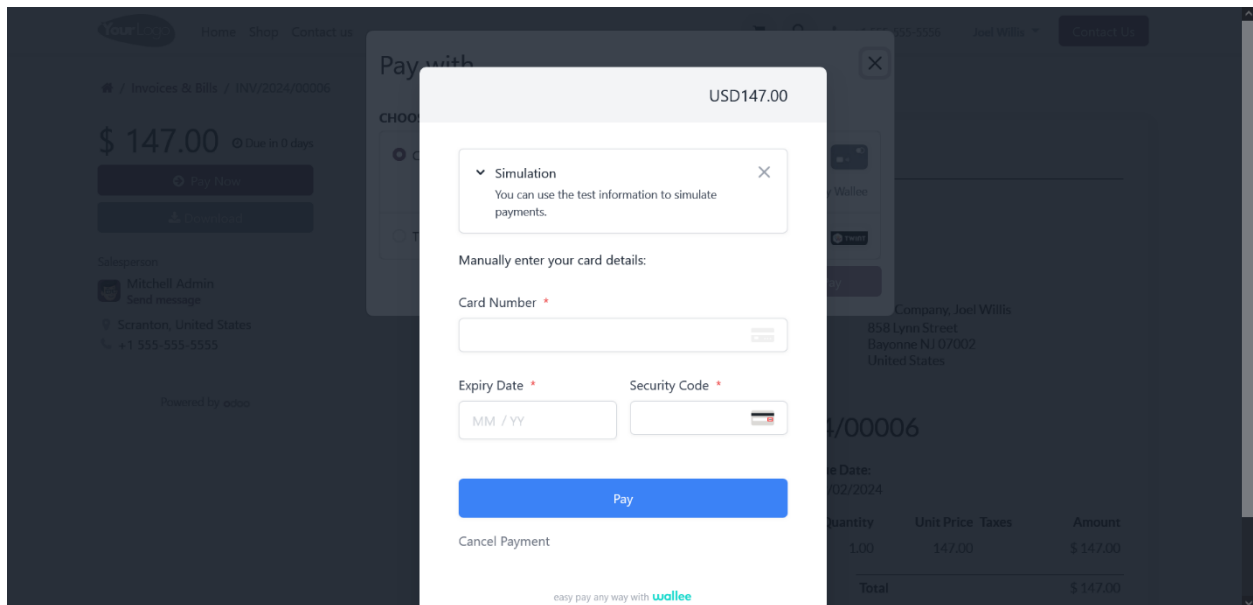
YourLogo Home Shop Contact us

555-5556 Joel Willis Contact Us

/ Invoices & Bills / INV/2024/00006

$ 147.00 Due in 0 days

Pay Now

Download

Salesperson

Mitchell Admin
Send message

Scranton, United States
+1 555-555-5555

Powered by odoo

Pay with

CHOO

Wallee

Company, Joel Willis
858 Lynn Street
Bayonne NJ 07002
United States

4/00006

e Date:
02/2024

Quantity Unit Price Taxes Amount
1.00 147.00 $ 147.00

Total $ 147.00

USD147.00

Simulation
You can use the test information to simulate payments.

Manually enter your card details:

Card Number *

Expiry Date *

MM / YY

Security Code *

Pay

Cancel Payment

easy pay any way with wallee